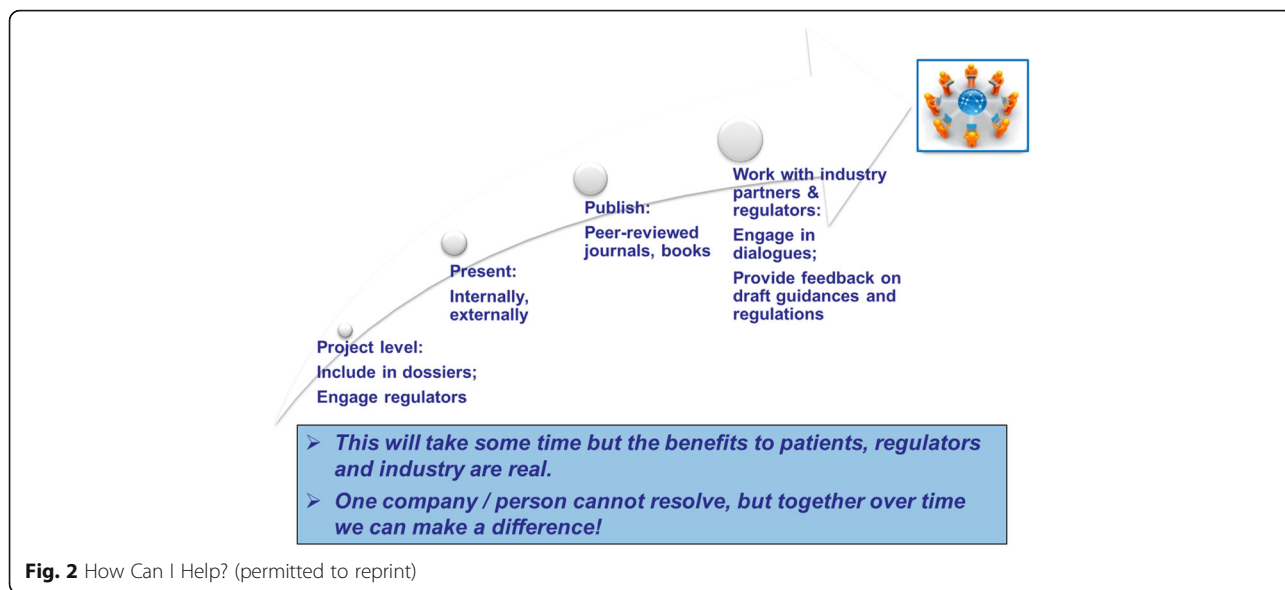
Work with industry partners & regulators:

Engage in dialogues;

Provide feedback on draft guidances and regulations

Publish:

Peer-reviewed journals, books

Present:

Internally, externally

Project level:

Include in dossiers;

Engage regulators

➢ This will take some time but the benefits to patients, regulators and industry are real.

➢ One company / person cannot resolve, but together over time we can make a difference!

Fig. 2 How Can I Help? (permitted to reprint)